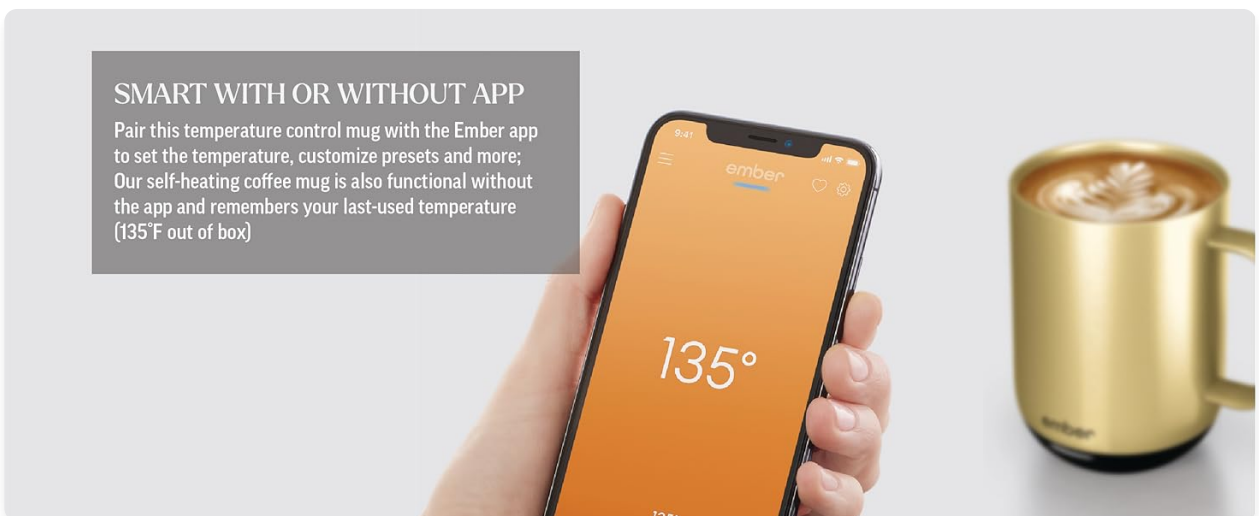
SMART WITH OR WITHOUT APP

Pair this temperature control mug with the Ember app to set the temperature, customize presets and more; Our self-heating coffee mug is also functional without the app and remembers your last-used temperature (135°F out of box)

9:41

ember

135°

ember